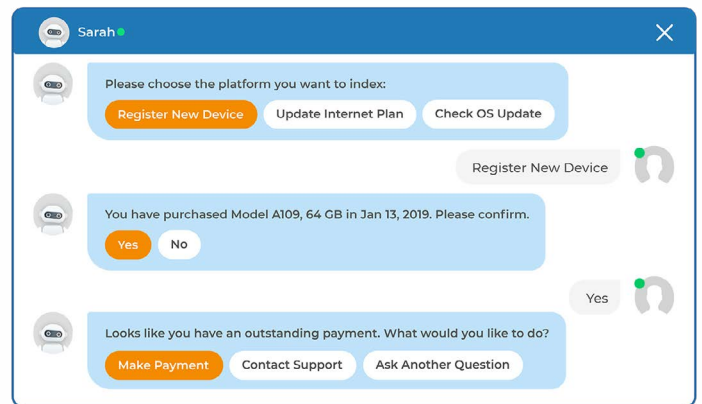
Sarah

Please choose the platform you want to index:

Register New Device
Update Internet Plan
Check OS Update

Register New Device

You have purchased Model A109, 64 GB in Jan 13, 2019. Please confirm.

Yes
No

Yes

Looks like you have an outstanding payment. What would you like to do?

Make Payment
Contact Support
Ask Another Question